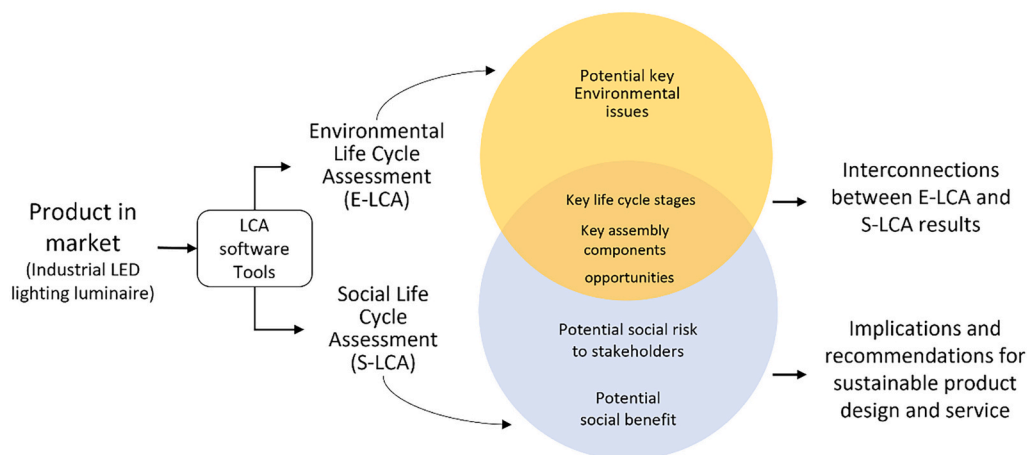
Product in market
(Industrial LED lighting luminaire)

LCA software Tools

Environmental Life Cycle Assessment (E-LCA)

Social Life Cycle Assessment (S-LCA)

Potential key Environmental issues

Key life cycle stages
Key assembly components
opportunities

Potential social risk to stakeholders

Potential social benefit

Interconnections between E-LCA and S-LCA results

Implications and recommendations for sustainable product design and service